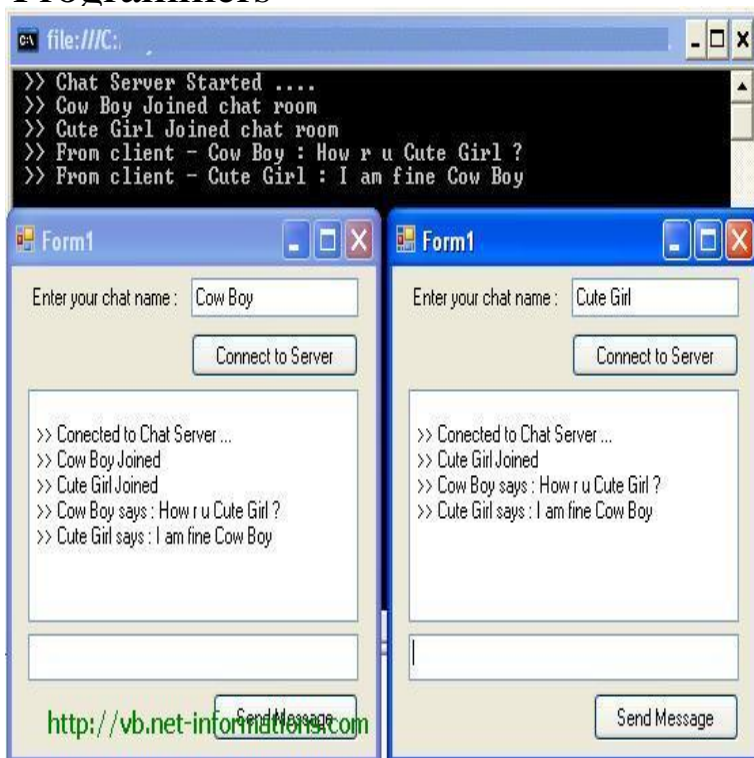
Programmers

file:///C:

>> Chat Server Started ....
>> Cow Boy Joined chat room
>> Cute Girl Joined chat room
>> From client - Cow Boy : How r u Cute Girl ?
>> From client - Cute Girl : I am fine Cow Boy

Form1

Enter your chat name : Cow Boy

Connect to Server

>> Conected to Chat Server ...
>> Cow Boy Joined
>> Cute Girl Joined
>> Cow Boy says : How r u Cute Girl ?
>> Cute Girl says : I am fine Cow Boy

Send Message

http://vb.net-informations.com

Form1

Enter your chat name : Cute Girl

Connect to Server

>> Conected to Chat Server ...
>> Cute Girl Joined
>> Cow Boy says : How r u Cute Girl ?
>> Cute Girl says : I am fine Cow Boy

Send Message